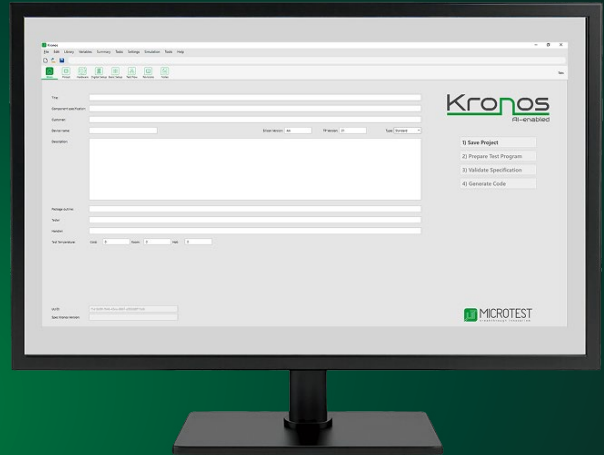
Kronos

File Edit Library Variables Summary Tests Settings Simulation Tools Help

Project Pinout Hardware Digital Setup Tests Setup Test Flow Test Limits Output

Title

Component specification

Customer

Device name

Email Version

FW Version

Type

Description

Package outline

Tester

Vendor

Test temperature

Kronos
AI-enabled

1) Save Project

2) Prepare Test Program

3) Validate Specification

4) Generate Code

MICROTEST